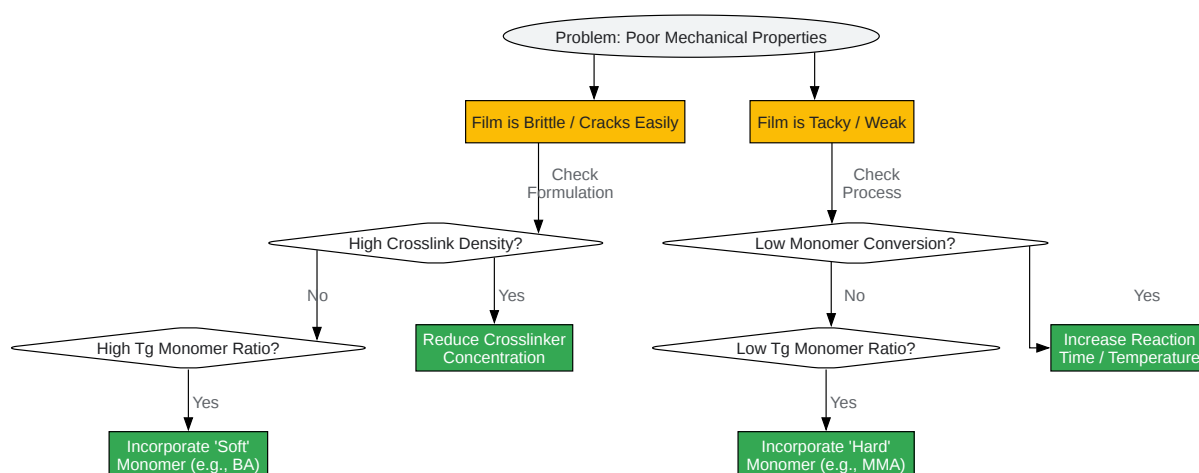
Problem: Poor Mechanical Properties

Film is Brittle / Cracks Easily

Film is Tacky / Weak

Check Formulation

Check Process

High Crosslink Density?

Low Monomer Conversion?

No

Yes

No

Yes

High Tg Monomer Ratio?

Reduce Crosslinker Concentration

Low Tg Monomer Ratio?

Increase Reaction Time / Temperature

Yes

Yes

Incorporate 'Soft' Monomer (e.g., BA)

Incorporate 'Hard' Monomer (e.g., MMA)